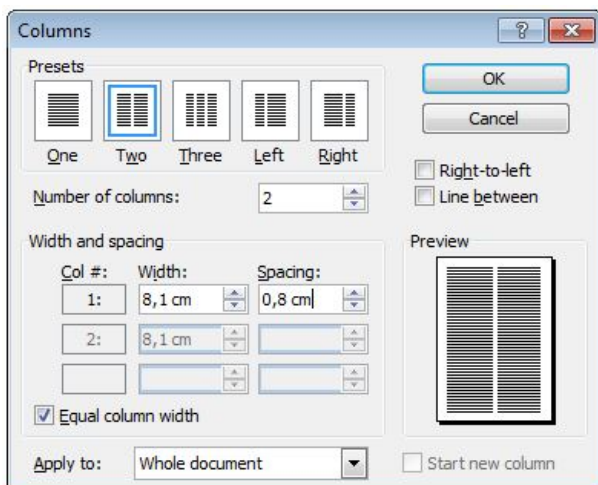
Columns

?

Presets

One

Two

Three

Left

Right

OK

Cancel

Right-to-left

Line between

Number of columns: 2

Width and spacing

Col #:

Width:

Spacing:

1:

8,1 cm

0,8 cm

2:

8,1 cm

Equal column width

Preview

Apply to: Whole document

Start new column